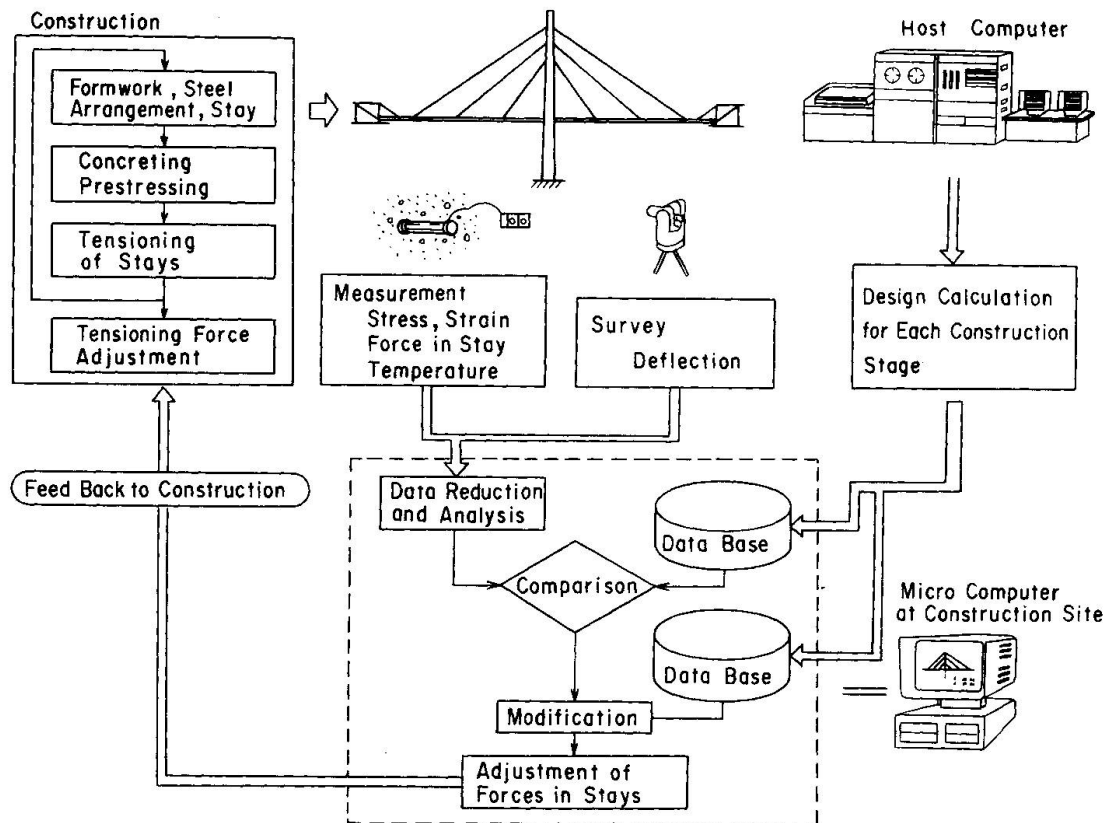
Construction

Formwork , Steel Arrangement, Stay

Concreting Prestressing

Tensioning of Stays

Tensioning Force Adjustment

Host Computer

Measurement Stress, Strain Force in Stay Temperature

Survey Deflection

Design Calculation for Each Construction Stage

Feed Back to Construction

Data Reduction and Analysis

Data Base

Comparison

Micro Computer at Construction Site

Data Base

Modification

Adjustment of Forces in Stays